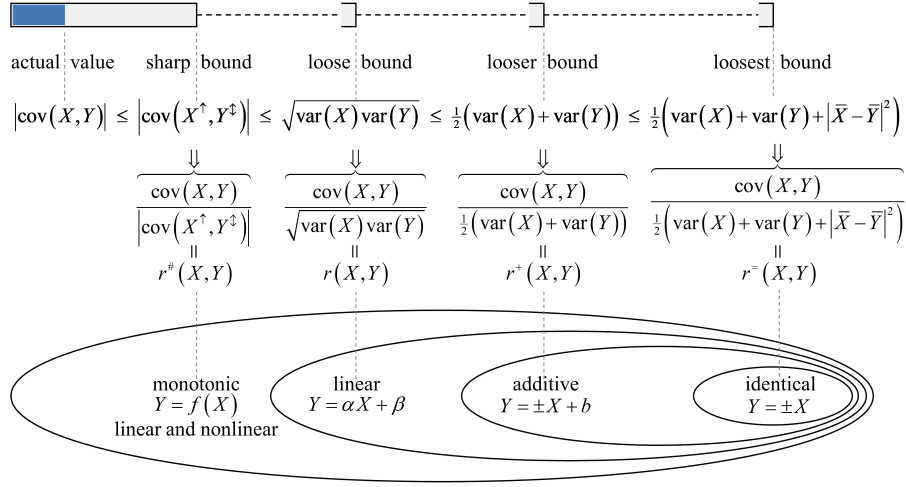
actual value sharp bound loose bound looser bound loosest bound

$\left|\text{cov}(X,Y)\right| \leq \left|\text{cov}(X^{\uparrow},Y^{\updownarrow})\right| \leq \sqrt{\text{var}(X)\text{var}(Y)} \leq \frac{1}{2}\left(\text{var}(X)+\text{var}(Y)\right) \leq \frac{1}{2}\left(\text{var}(X)+\text{var}(Y)+\left|\bar{X}-\bar{Y}\right|^2\right)$

$\Downarrow$ $\Downarrow$ $\Downarrow$ $\Downarrow$

$\frac{\text{cov}(X,Y)}{\left|\text{cov}(X^{\uparrow},Y^{\updownarrow})\right|} = r^{\#}(X,Y)$

$\frac{\text{cov}(X,Y)}{\sqrt{\text{var}(X)\text{var}(Y)}} = r(X,Y)$

$\frac{\text{cov}(X,Y)}{\frac{1}{2}\left(\text{var}(X)+\text{var}(Y)\right)} = r^{+}(X,Y)$

$\frac{\text{cov}(X,Y)}{\frac{1}{2}\left(\text{var}(X)+\text{var}(Y)+\left|\bar{X}-\bar{Y}\right|^2\right)} = r^{=}(X,Y)$

monotonic
$Y=f(X)$
linear and nonlinear

linear
$Y=\alpha X+\beta$

additive
$Y=\pm X+b$

identical
$Y=\pm X$